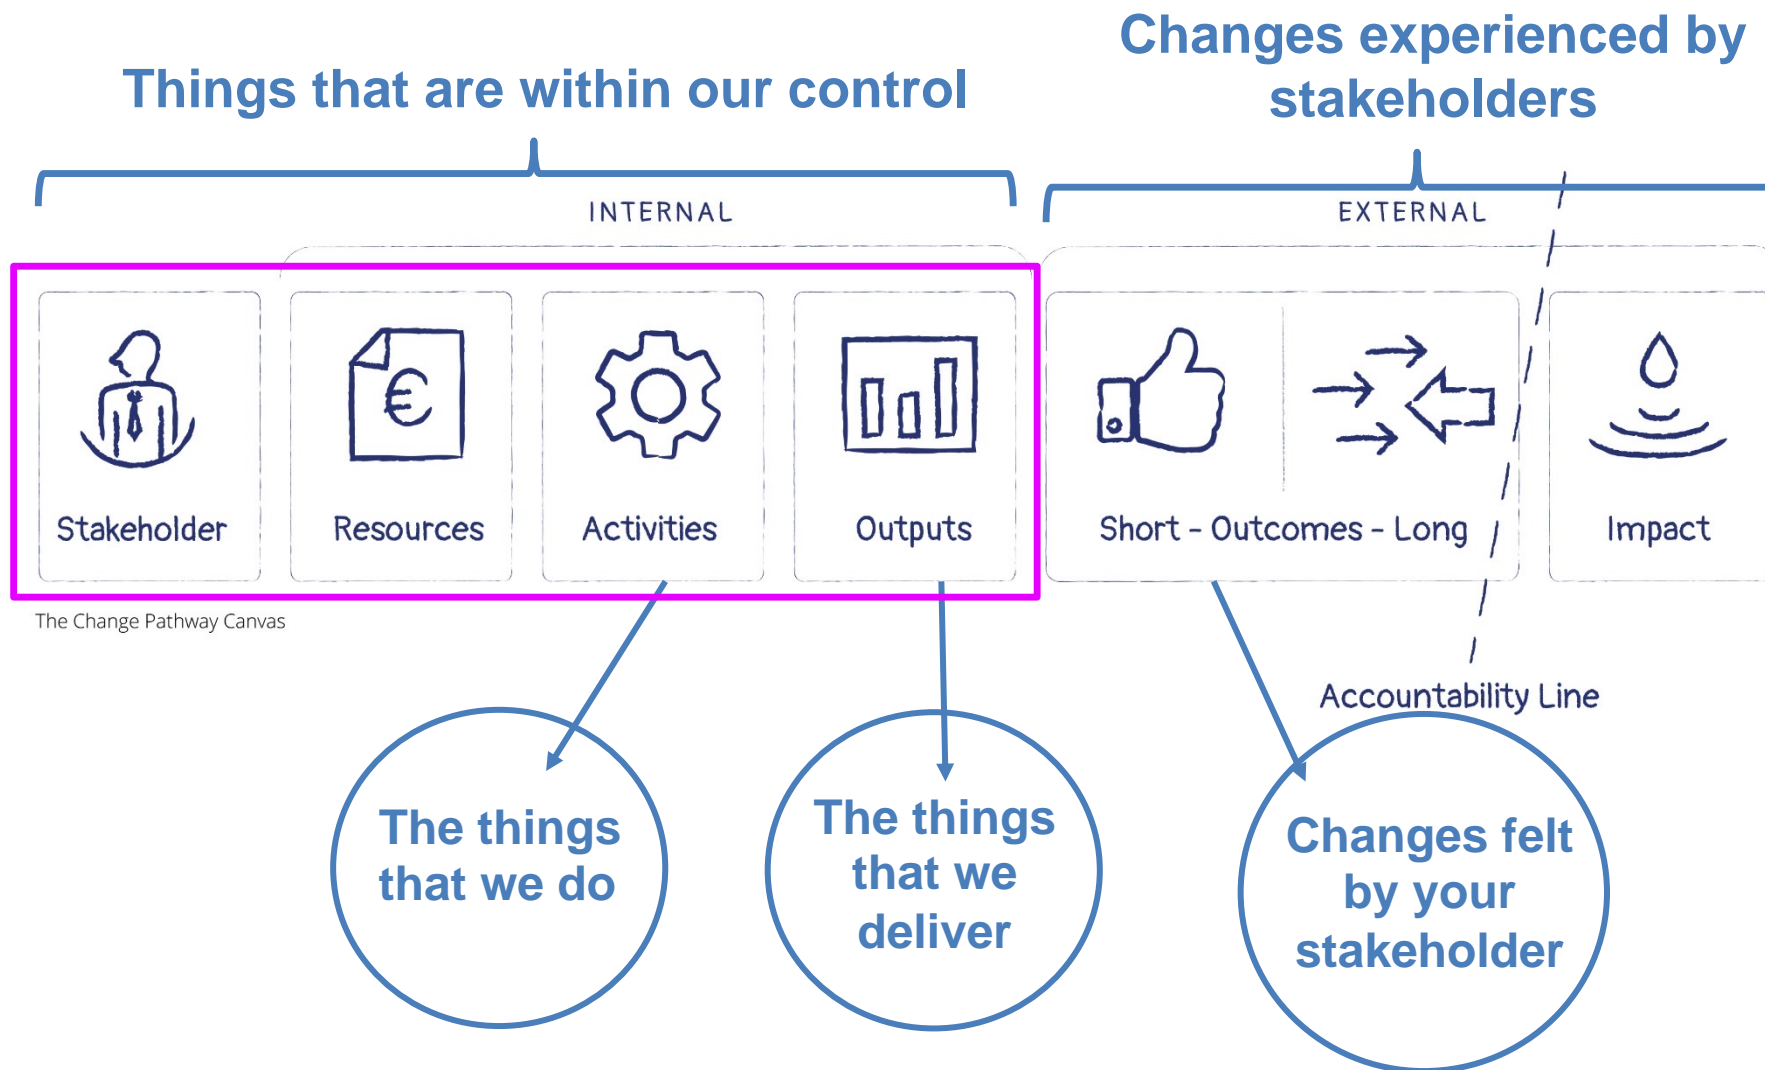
Things that are within our control

Changes experienced by stakeholders

INTERNAL

EXTERNAL

Stakeholder

Resources

Activities

Outputs

Short - Outcomes - Long

Impact

The Change Pathway Canvas

Accountability Line

The things that we do

The things that we deliver

Changes felt by your stakeholder